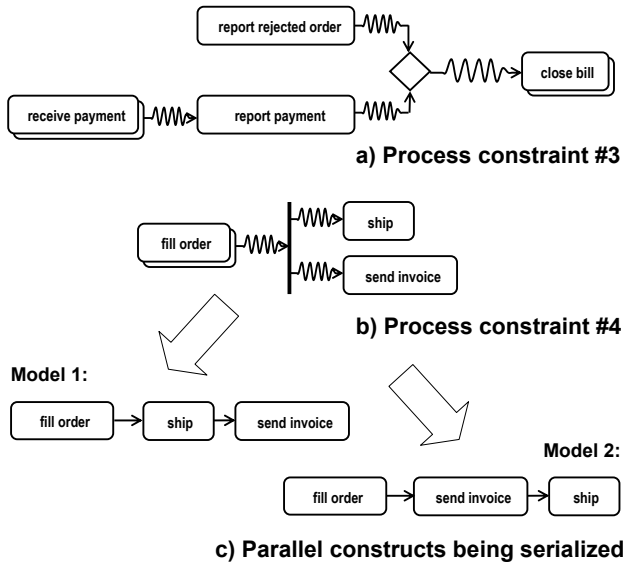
report rejected order

receive payment

report payment

close bill

a) Process constraint #3

fill order

ship

send invoice

b) Process constraint #4

Model 1:

fill order

ship

send invoice

Model 2:

fill order

send invoice

ship

c) Parallel constructs being serialized